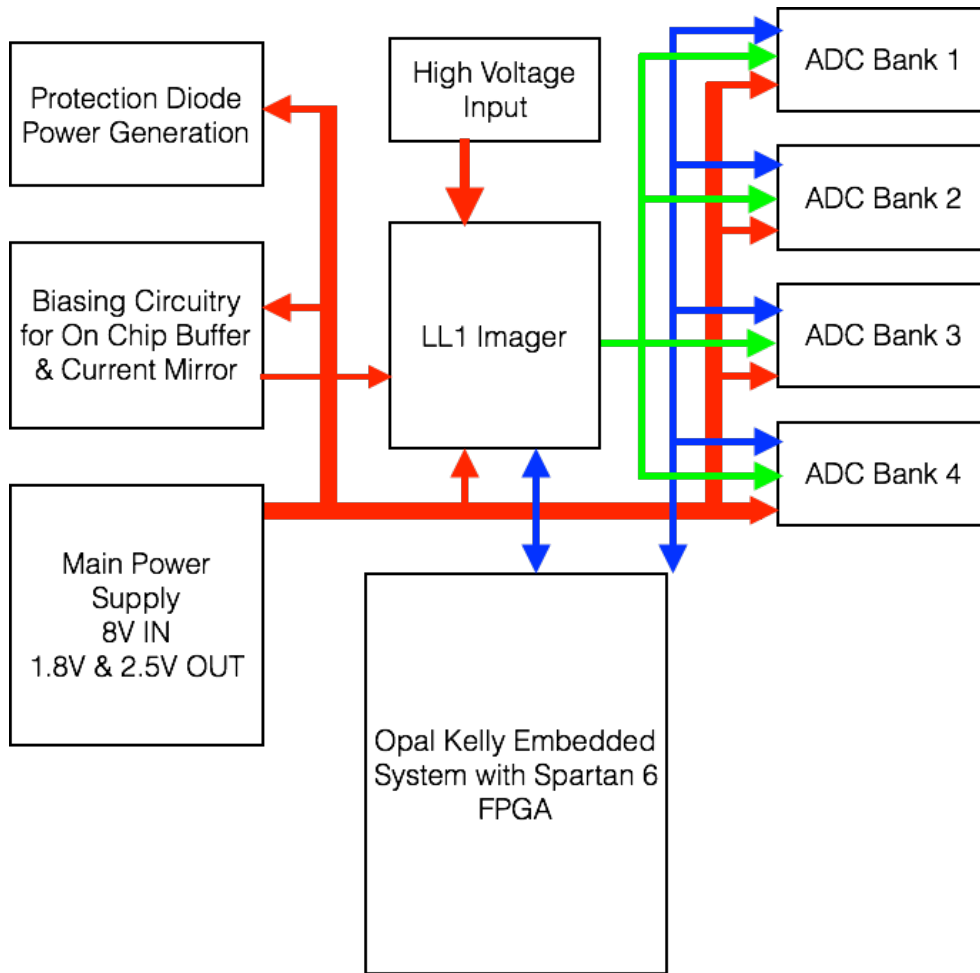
Protection Diode Power Generation

High Voltage Input

ADC Bank 1

ADC Bank 2

Biasing Circuitry for On Chip Buffer & Current Mirror

LL1 Imager

ADC Bank 3

ADC Bank 4

Main Power Supply
8V IN
1.8V & 2.5V OUT

Opal Kelly Embedded System with Spartan 6 FPGA